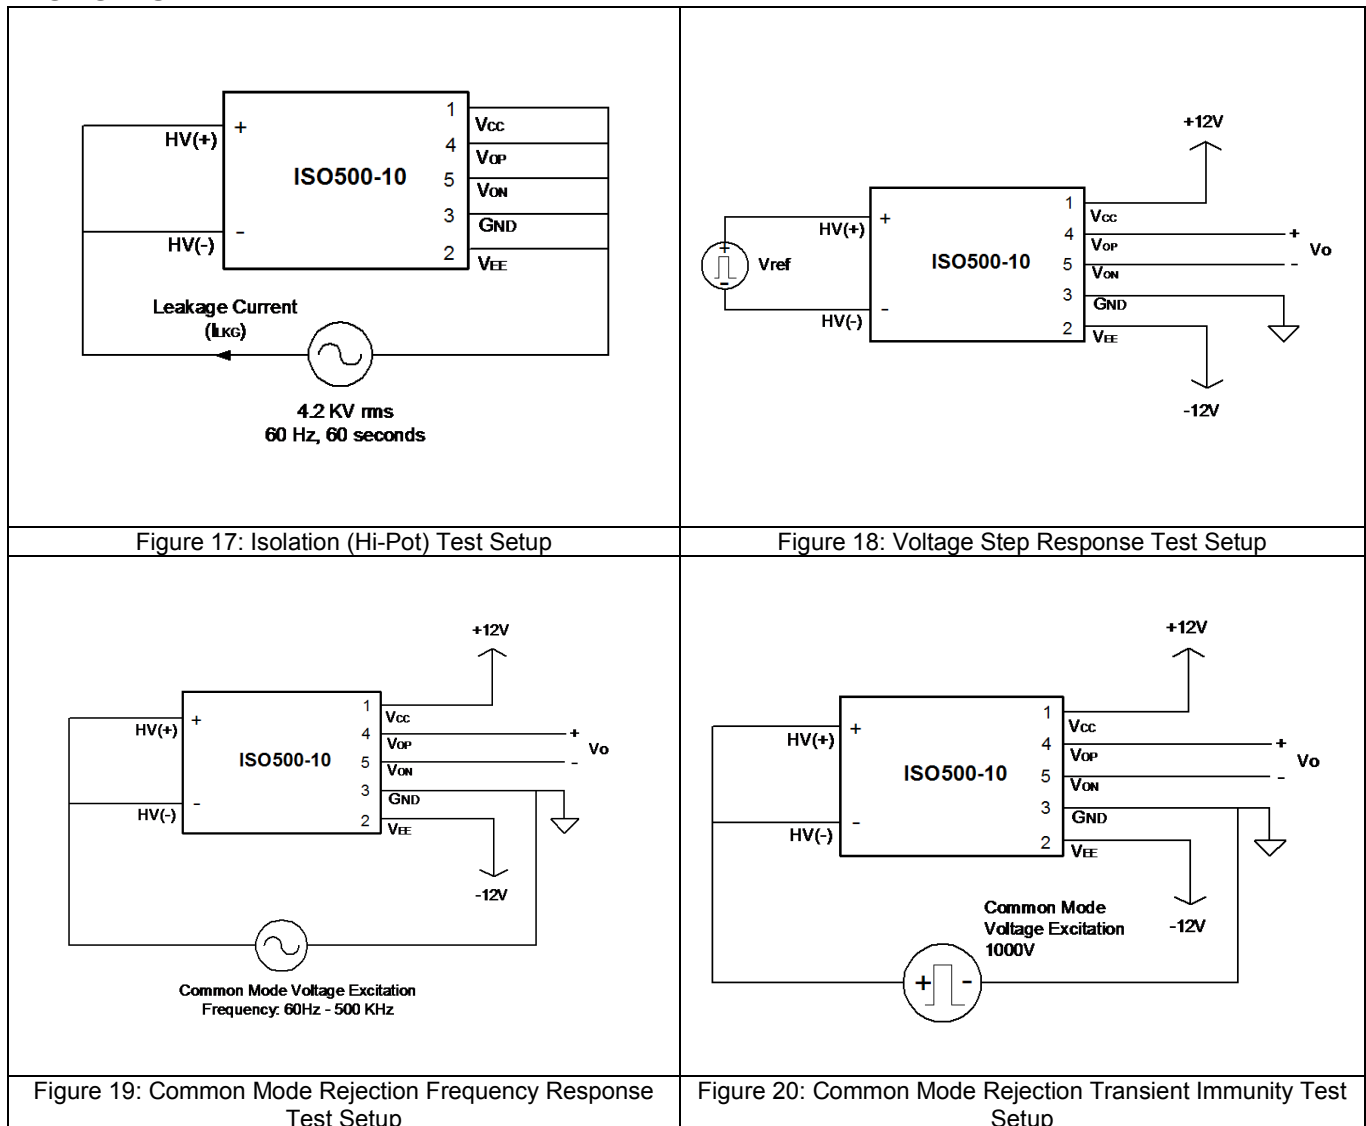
| | |
|---|---|
| HV(+) + ISO500-10 1 VCC 4 VOP 5 VON 3 GND 2 VEE HV(-) - Leakage Current ($I_{LKG}$) 4.2 KV rms 60 Hz, 60 seconds | +12V HV(+) + Vref ISO500-10 1 VCC 4 VOP 5 VON 3 GND 2 VEE HV(-) - + Vo - -12V |
| Figure 17: Isolation (Hi-Pot) Test Setup | Figure 18: Voltage Step Response Test Setup |
| +12V HV(+) + ISO500-10 1 VCC 4 VOP 5 VON 3 GND 2 VEE HV(-) - + Vo - -12V Common Mode Voltage Excitation Frequency: 60Hz - 500 KHz | +12V HV(+) + ISO500-10 1 VCC 4 VOP 5 VON 3 GND 2 VEE HV(-) - + Vo - Common Mode Voltage Excitation 1000V -12V + - |
| Figure 19: Common Mode Rejection Frequency Response Test Setup | Figure 20: Common Mode Rejection Transient Immunity Test Setup |